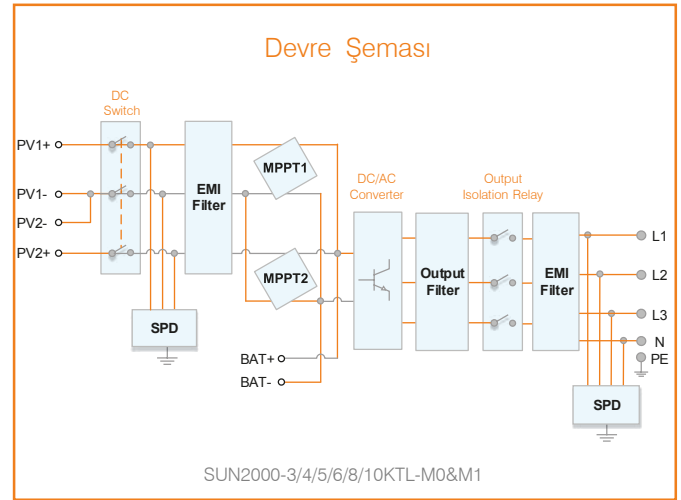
Devre Şeması

DC Switch

PV1+

PV1-

PV2-

PV2+

EMI Filter

MPPT1

MPPT2

SPD

BAT+

BAT-

DC/AC Converter

Output Filter

Output Isolation Relay

EMI Filter

L1

L2

L3

N

PE

SPD

SUN2000-3/4/5/6/8/10KTL-M0&M1